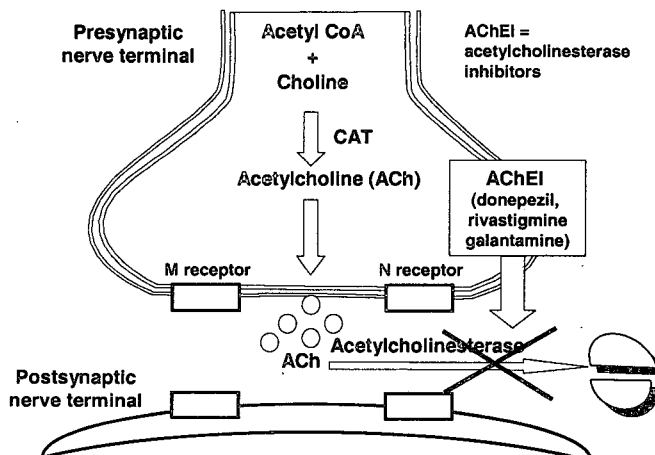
Presynaptic nerve terminal

Acetyl CoA
+
Choline

AChEI = acetylcholinesterase inhibitors

CAT

Acetylcholine (ACh)

AChEI (donepezil, rivastigmine galantamine)

M receptor

N receptor

Acetylcholinesterase

ACh

Postsynaptic nerve terminal